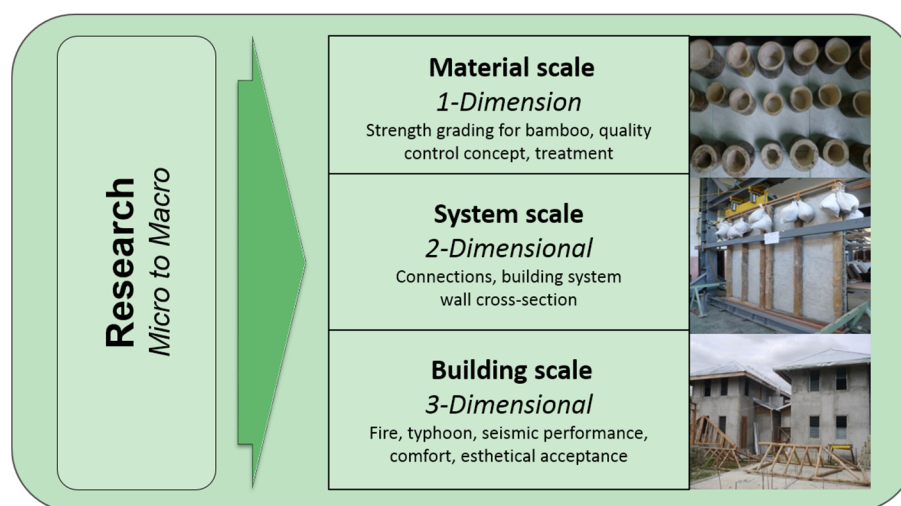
Research
Micro to Macro

Material scale
1-Dimension
Strength grading for bamboo, quality control concept, treatment

System scale
2-Dimensional
Connections, building system wall cross-section

Building scale
3-Dimensional
Fire, typhoon, seismic performance, comfort, esthetical acceptance